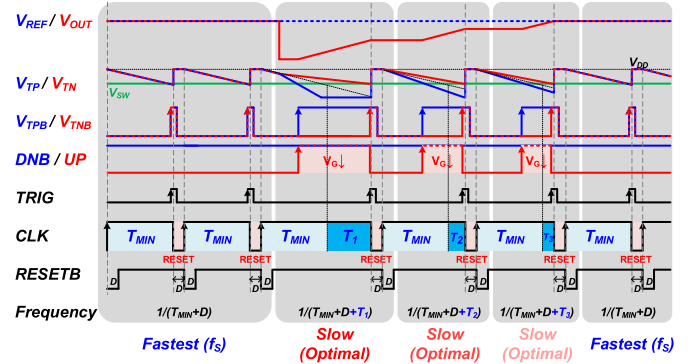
$V_{REF}$ / $V_{OUT}$

$V_{TP}$ / $V_{TN}$

$V_{SW}$

$V_{DD}$

$V_{TPB}$ / $V_{TNB}$

DNB / UP

$V_G\downarrow$

$V_G\downarrow$

$V_G\downarrow$

TRIG

CLK

$T_{MIN}$

$T_{MIN}$

$T_{MIN}$

$T_1$

$T_{MIN}$

$T_2$

$T_{MIN}$

$T_3$

$T_{MIN}$

RESET

RESET

RESET

RESET

RESET

RESET

RESETB

D

D

D

D

D

D

D

Frequency

$1/(T_{MIN}+D)$

$1/(T_{MIN}+D+T_1)$

$1/(T_{MIN}+D+T_2)$

$1/(T_{MIN}+D+T_3)$

$1/(T_{MIN}+D)$

Fastest ($f_S$)

Slow (Optimal)

Slow (Optimal)

Slow (Optimal)

Fastest ($f_S$)